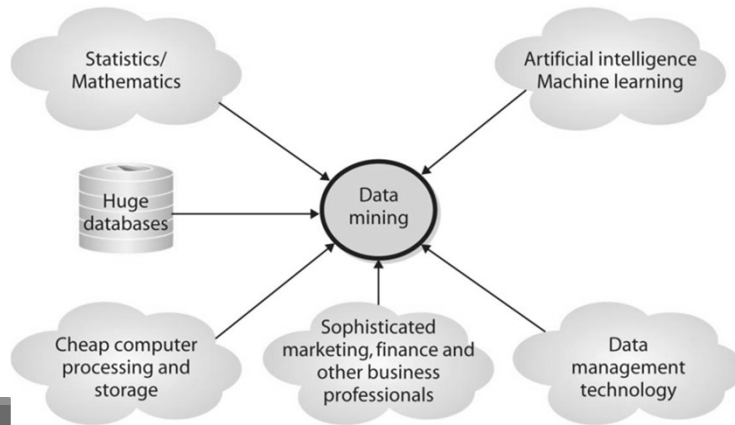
Statistics/
Mathematics

Artificial intelligence
Machine learning

Huge
databases

Data
mining

Cheap computer
processing and
storage

Sophisticated
marketing, finance and
other business
professionals

Data
management
technology